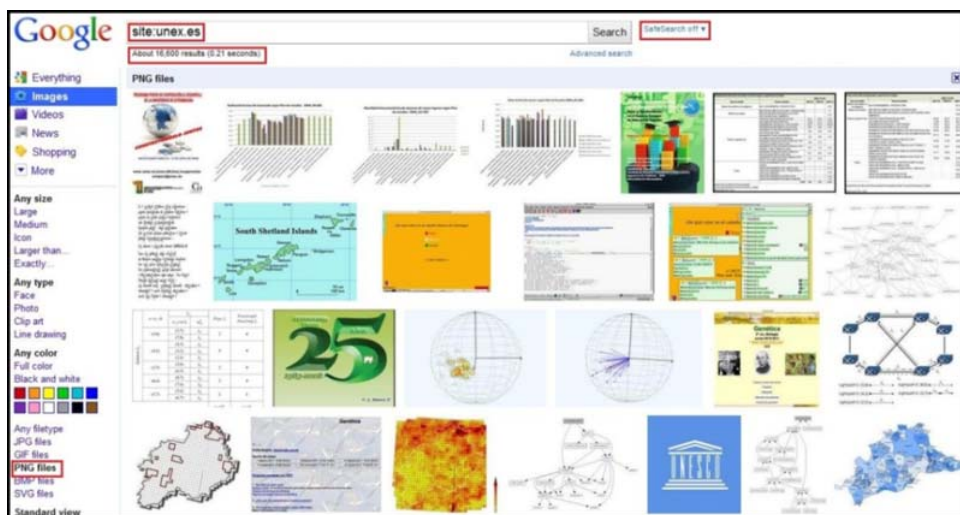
Google

site:unex.es

Search

SafeSearch off ▾

About 16,600 results (0.21 seconds)

Advanced search

Everything
Images
Videos
News
Shopping
More

Any size
Large
Medium
Icon
Larger than...
Exactly...

Any type
Face
Photo
Clip art
Line drawing

Any color
Full color
Black and white

Any filetype
JPG files
GIF files
PNG files
BMP files
SVG files

Standard view

PNG files

South Shetland Islands

25

Genética

UNESCO